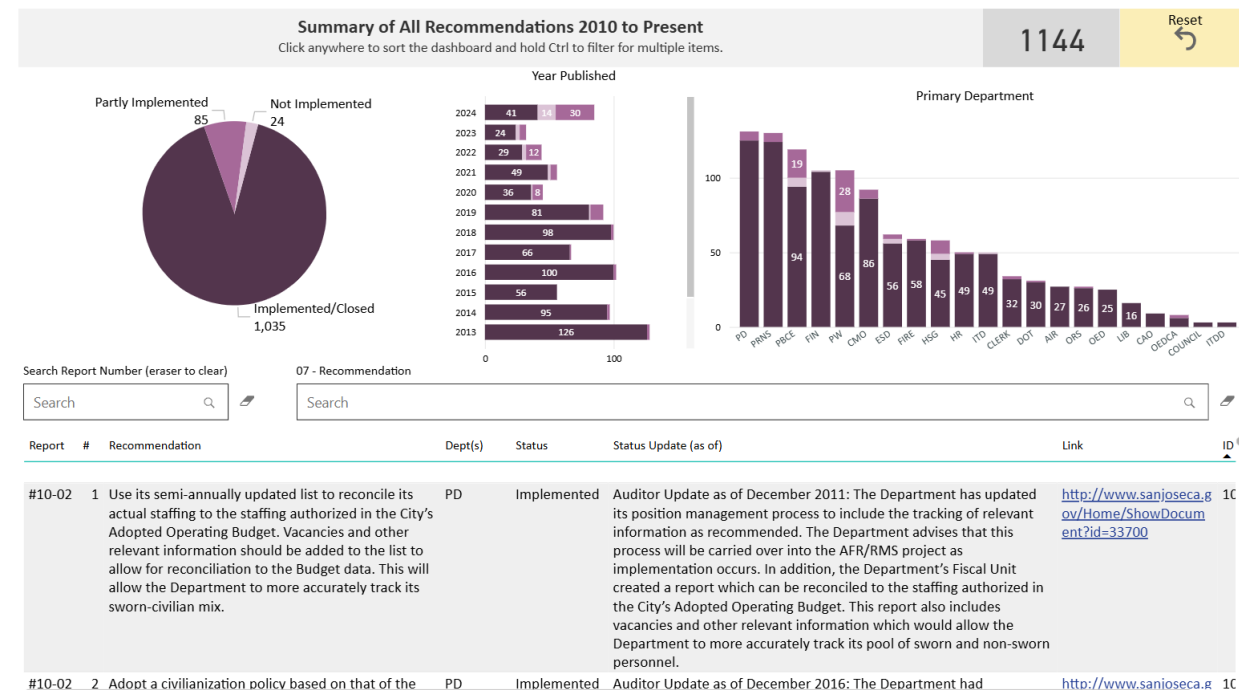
Summary of All Recommendations 2010 to Present
Click anywhere to sort the dashboard and hold Ctrl to filter for multiple items.

1144

Reset

Partly Implemented
85
Not Implemented
24
Implemented/Closed
1,035

Year Published

| Year | Values |
|---|---|
| 2024 | 41, 14, 30 |
| 2023 | 24 |
| 2022 | 29, 12 |
| 2021 | 49 |
| 2020 | 36, 8 |
| 2019 | 81 |
| 2018 | 98 |
| 2017 | 66 |
| 2016 | 100 |
| 2015 | 56 |
| 2014 | 95 |
| 2013 | 126 |

0 100

Primary Department

100
50
0

19 94 28 68 86 56 58 45 49 49 32 30 27 26 25 16

PD PRNS PBCE FIN PW CMO ESD FIRE HSG HR ITD CLERK DOT AIR ORS OED LIB CAO OEDCA COUNCIL ITDD

Search Report Number (eraser to clear)
Search

07 - Recommendation
Search

| Report | # | Recommendation | Dept(s) | Status | Status Update (as of) | Link | ID |
|---|---|---|---|---|---|---|---|
| #10-02 | 1 | Use its semi-annually updated list to reconcile its actual staffing to the staffing authorized in the City's Adopted Operating Budget. Vacancies and other relevant information should be added to the list to allow for reconciliation to the Budget data. This will allow the Department to more accurately track its sworn-civilian mix. | PD | Implemented | Auditor Update as of December 2011: The Department has updated its position management process to include the tracking of relevant information as recommended. The Department advises that this process will be carried over into the AFR/RMS project as implementation occurs. In addition, the Department's Fiscal Unit created a report which can be reconciled to the staffing authorized in the City's Adopted Operating Budget. This report also includes vacancies and other relevant information which would allow the Department to more accurately track its pool of sworn and non-sworn personnel. | http://www.sanjoseca.gov/Home/ShowDocument?id=33700 | 10 |
| #10-02 | 2 | Adopt a civilianization policy based on that of the | PD | Implemented | Auditor Update as of December 2016: The Department had | http://www.sanjoseca.g | 10 |